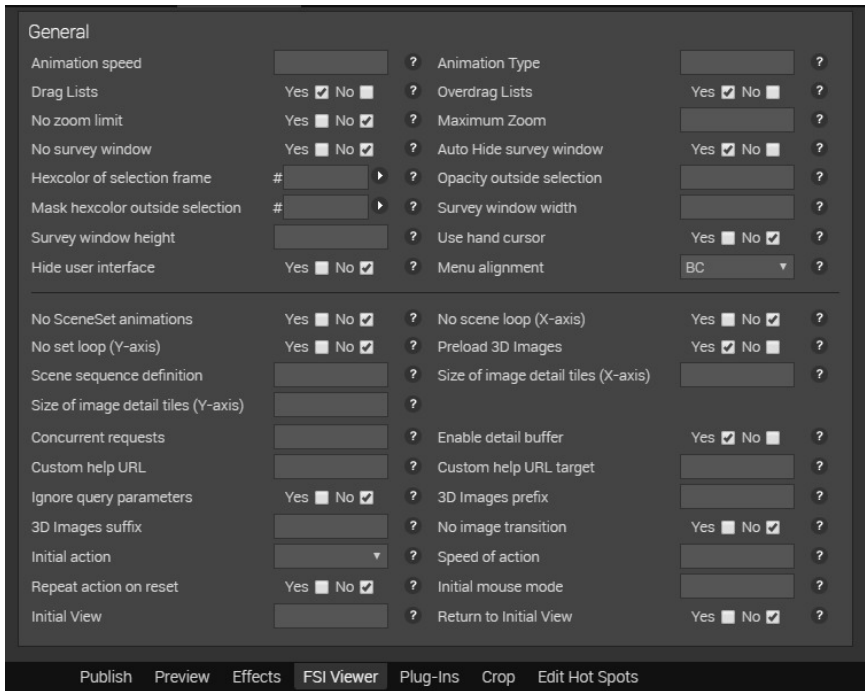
General

Animation speed ?
Animation Type ?
Drag Lists Yes No ?
Overdrag Lists Yes No ?
No zoom limit Yes No ?
Maximum Zoom ?
No survey window Yes No ?
Auto Hide survey window Yes No ?
Hexcolor of selection frame # ?
Opacity outside selection ?
Mask hexcolor outside selection # ?
Survey window width ?
Survey window height ?
Use hand cursor Yes No ?
Hide user interface Yes No ?
Menu alignment BC ?

No SceneSet animations Yes No ?
No scene loop (X-axis) Yes No ?
No set loop (Y-axis) Yes No ?
Preload 3D Images Yes No ?
Scene sequence definition ?
Size of image detail tiles (X-axis) ?
Size of image detail tiles (Y-axis) ?
Concurrent requests ?
Enable detail buffer Yes No ?
Custom help URL ?
Custom help URL target ?
Ignore query parameters Yes No ?
3D Images prefix ?
3D Images suffix ?
No image transition Yes No ?
Initial action ?
Speed of action ?
Repeat action on reset Yes No ?
Initial mouse mode ?
Initial View ?
Return to Initial View Yes No ?

Publish Preview Effects FSI Viewer Plug-Ins Crop Edit Hot Spots